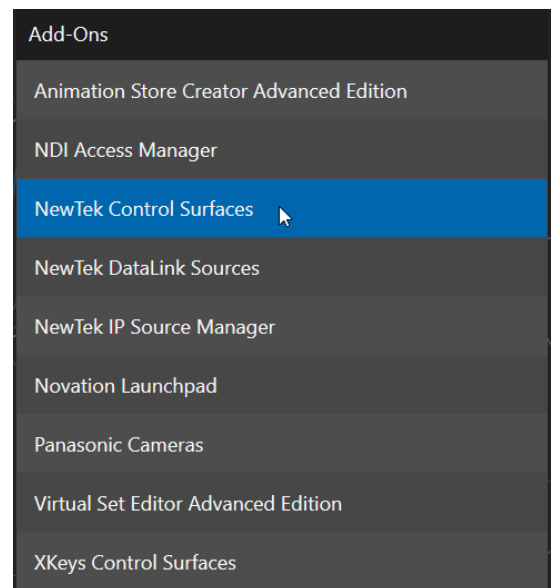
Add-Ons

Animation Store Creator Advanced Edition

NDI Access Manager

NewTek Control Surfaces

NewTek DataLink Sources

NewTek IP Source Manager

Novation Launchpad

Panasonic Cameras

Virtual Set Editor Advanced Edition

XKeys Control Surfaces